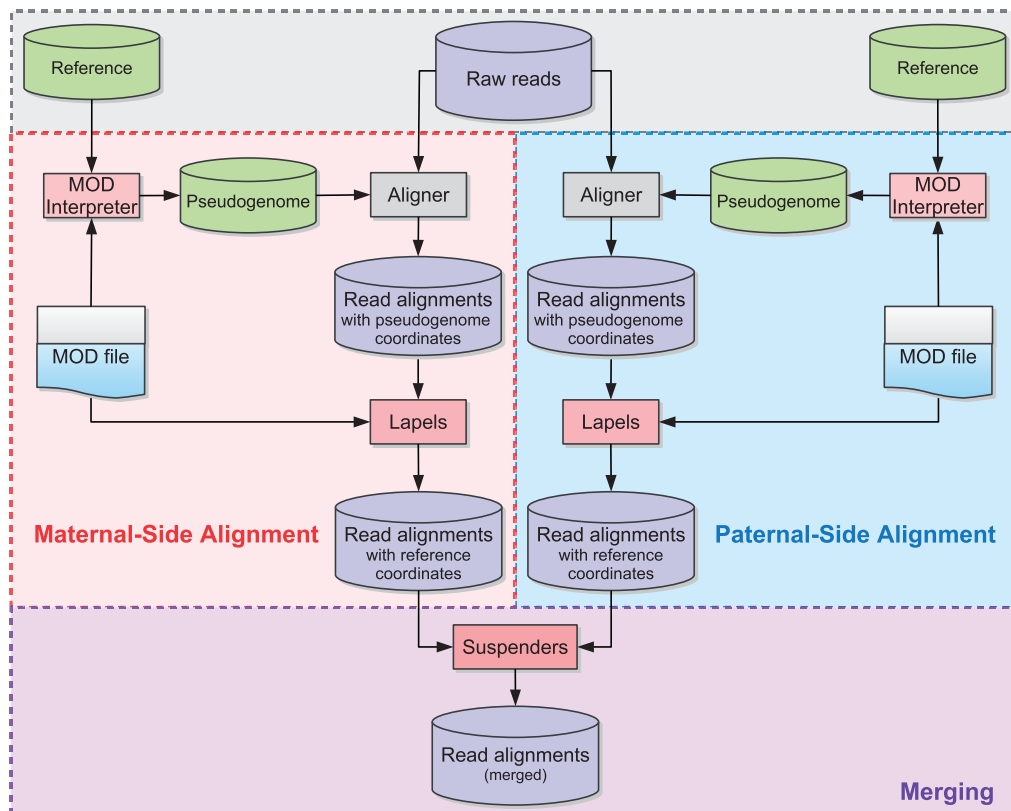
Reference

Raw reads

Reference

MOD Interpreter

Pseudogenome

Aligner

Aligner

Pseudogenome

MOD Interpreter

Read alignments with pseudogenome coordinates

Read alignments with pseudogenome coordinates

MOD file

MOD file

Lapels

Lapels

Maternal-Side Alignment

Read alignments with reference coordinates

Read alignments with reference coordinates

Paternal-Side Alignment

Suspenders

Read alignments (merged)

Merging